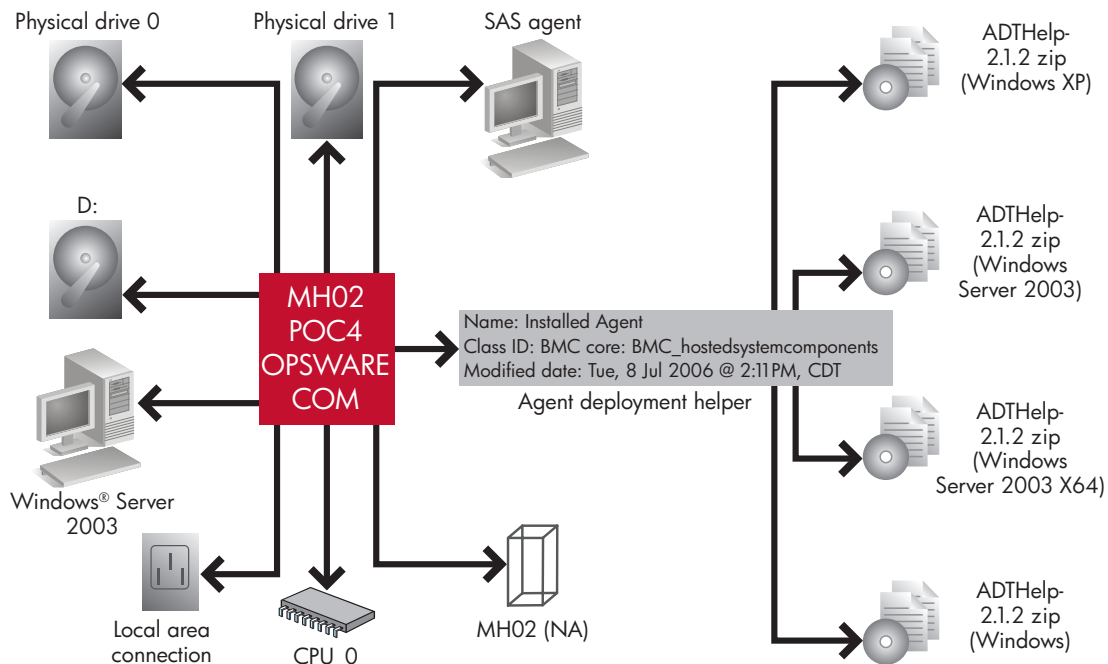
Physical drive 0

Physical drive 1

SAS agent

ADTHelp-2.1.2 zip (Windows XP)

D:

ADTHelp-2.1.2 zip (Windows Server 2003)

MH02 POC4 OPSWARE COM

Name: Installed Agent
Class ID: BMC core: BMC_hostedsystemcomponents
Modified date: Tue, 8 Jul 2006 @ 2:11PM, CDT

Agent deployment helper

ADTHelp-2.1.2 zip (Windows Server 2003 X64)

Windows® Server 2003

ADTHelp-2.1.2 zip (Windows)

Local area connection

CPU 0

MH02 (NA)